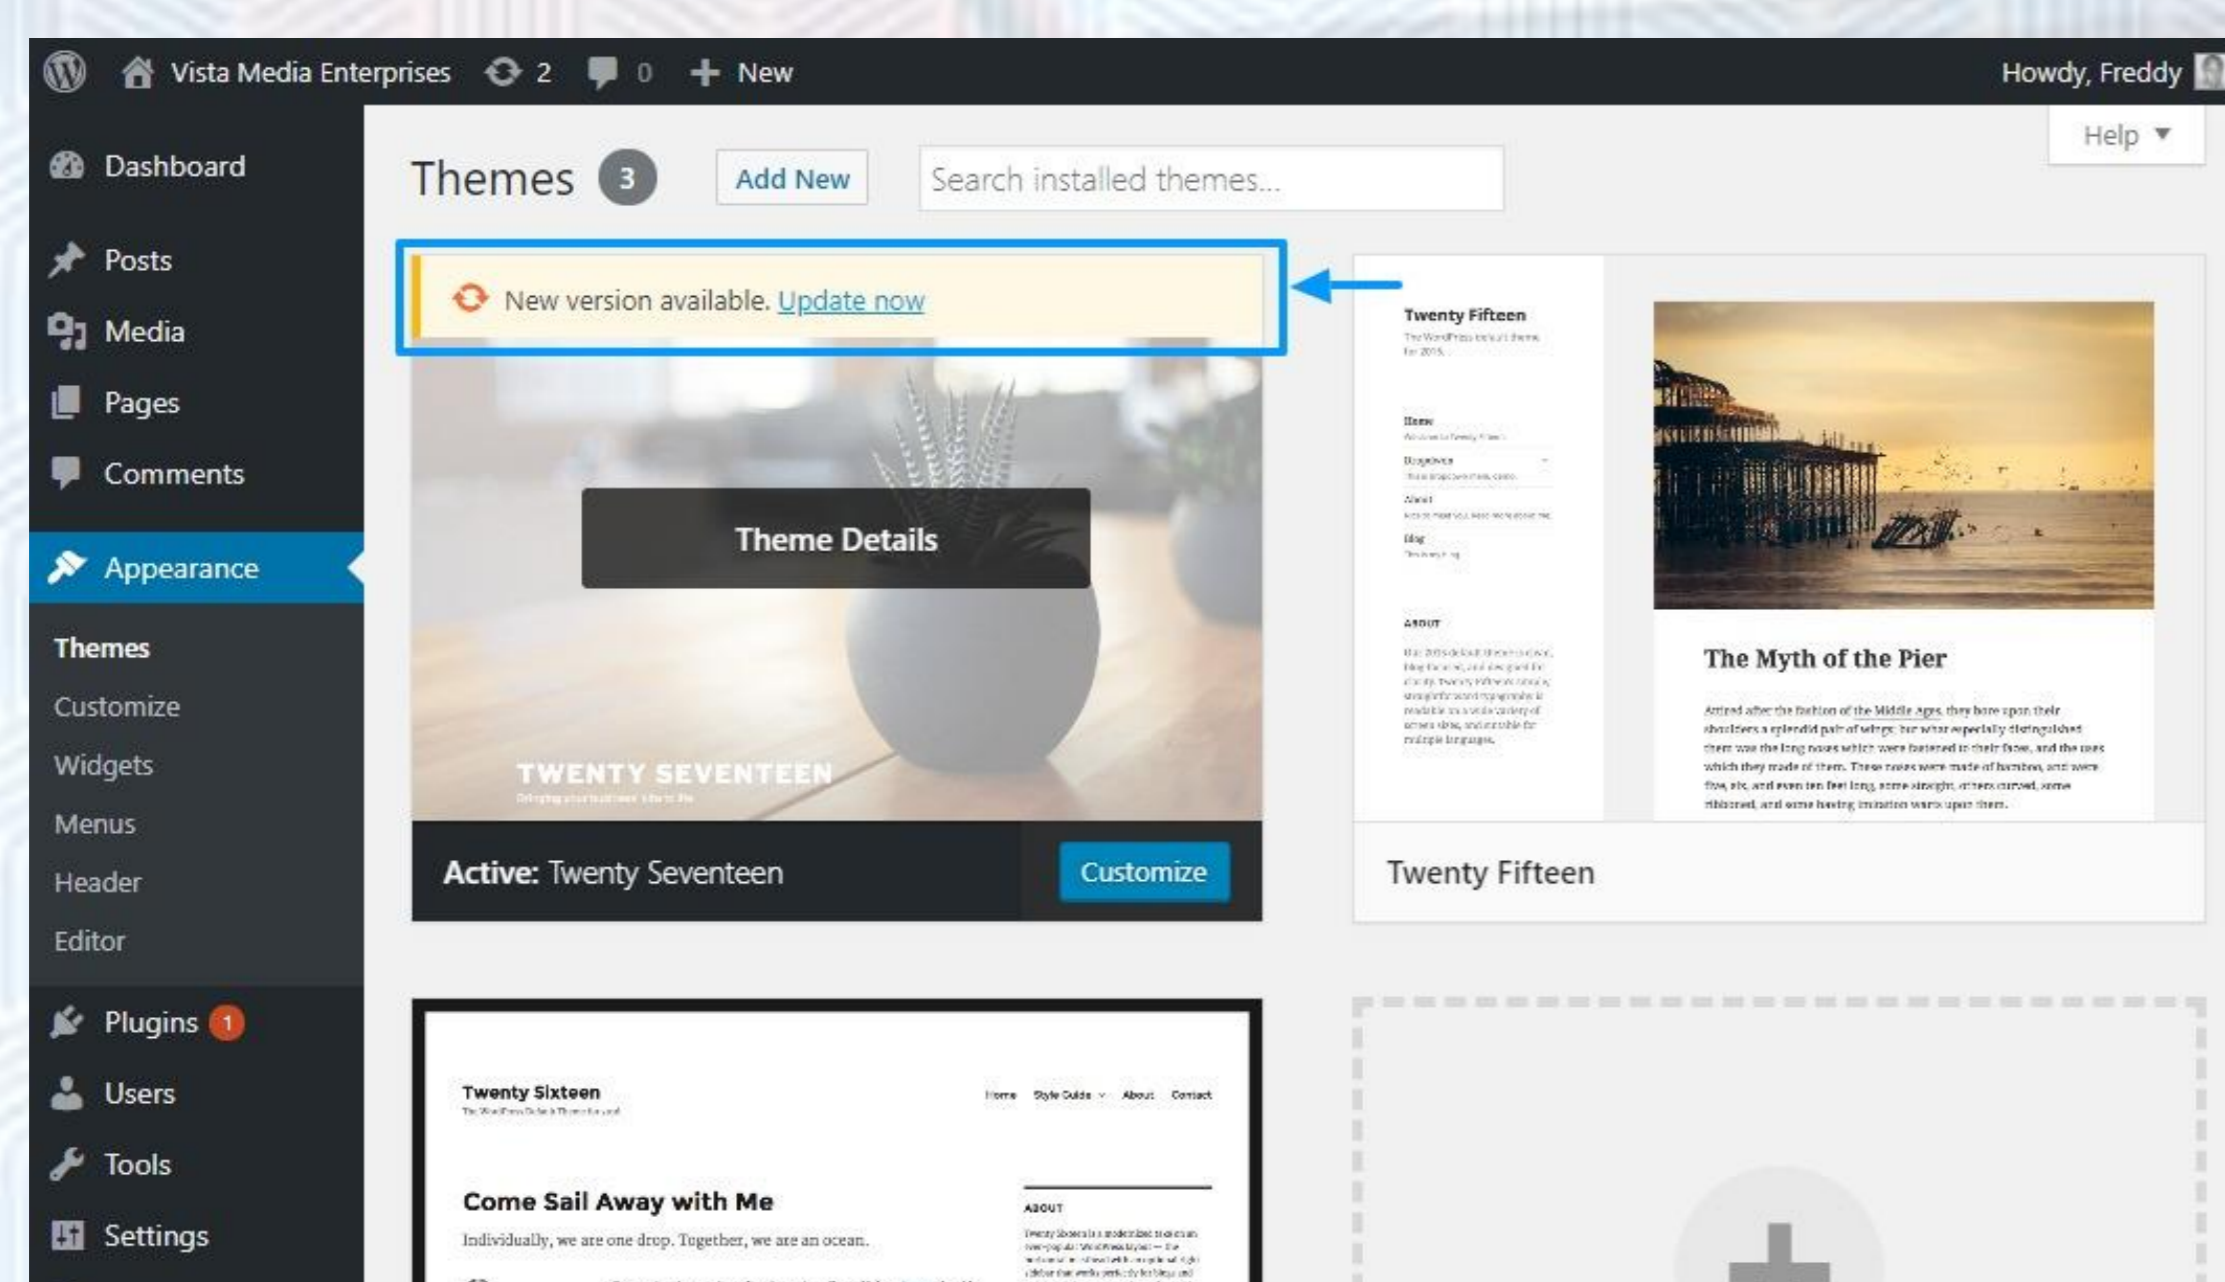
Vista Media Enterprises 2 0 New Howdy, Freddy

Help ▼

Dashboard

Posts

Media

Pages

Comments

Appearance

Themes

Customize

Widgets

Menus

Header

Editor

Plugins 1

Users

Tools

Settings

Themes 3 Add New Search installed themes...

New version available. Update now

Theme Details

TWENTY SEVENTEEN

Active: Twenty Seventeen Customize

Twenty Fifteen

The Myth of the Pier

Attired after the fashion of the Middle Ages, they bore upon their shoulders a splendid pair of wings; but what especially distinguished them was the long noses which were fastened to their faces, and the uses which they made of them. These noses were made of bamboo, and were five, six, and even ten feet long, some straight, others curved, some ribboned, and some having imitation warts upon them.

Twenty Fifteen

Twenty Sixteen

Home Style Guide About Contact

Come Sail Away with Me

Individually, we are one drop. Together, we are an ocean.

ABOUT